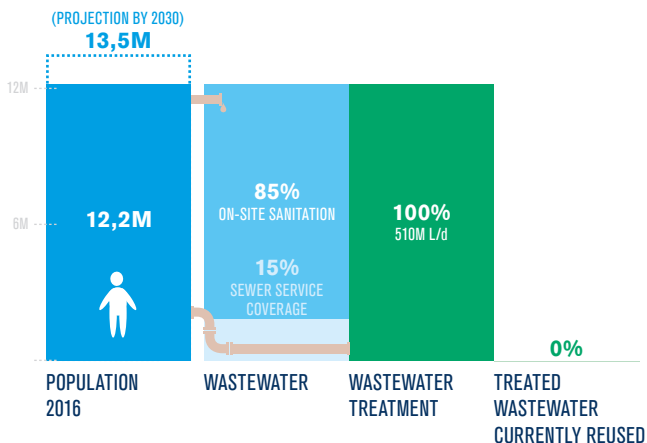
(PROJECTION BY 2030)
13,5M

12M
6M

12,2M

85%
ON-SITE SANITATION

15%
SEWER SERVICE COVERAGE

100%
510M L/d

0%

POPULATION 2016

WASTEWATER

WASTEWATER TREATMENT

TREATED WASTEWATER CURRENTLY REUSED